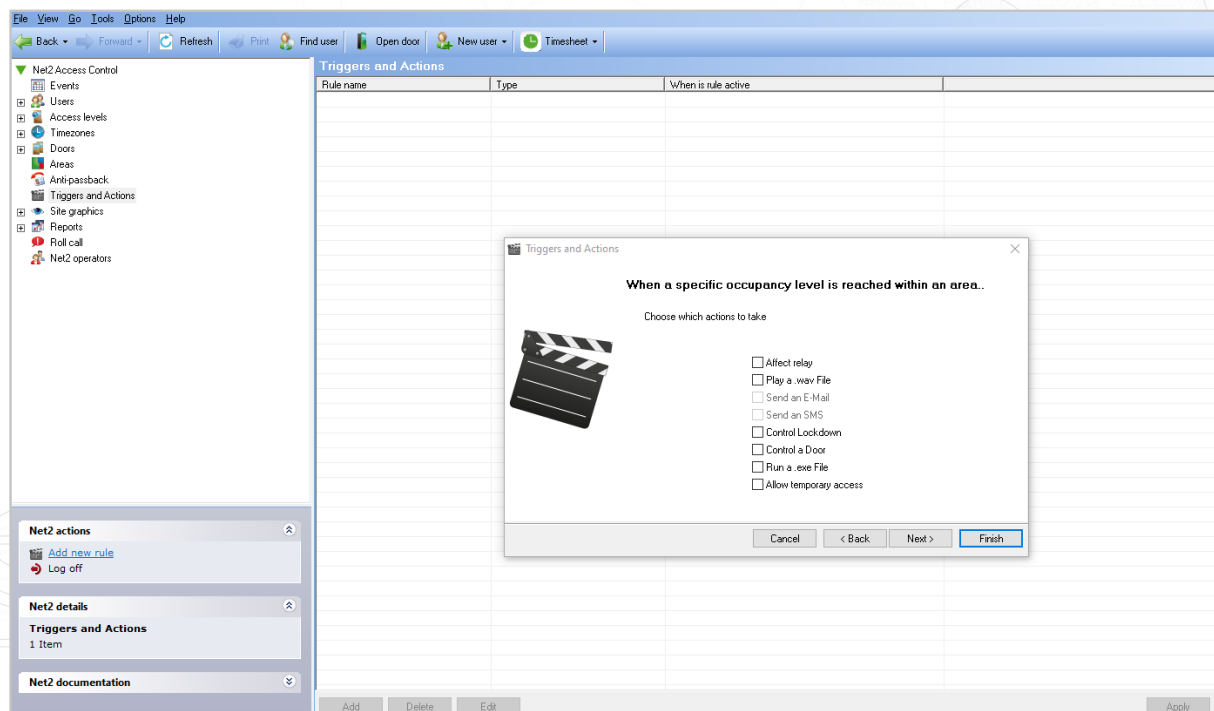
File View Go Tools Options Help

Back Forward Refresh Print Find user Open door New user Timesheet

Net2 Access Control
Events
Users
Access levels
Timezones
Doors
Areas
Anti-passback
Triggers and Actions
Site graphics
Reports
Roll call
Net2 operators

Triggers and Actions

| Rule name | Type | When is rule active |
|---|---|---|

Triggers and Actions

When a specific occupancy level is reached within an area..

Choose which actions to take

Affect relay
Play a .wav File
Send an E-Mail
Send an SMS
Control Lockdown
Control a Door
Run a .exe File
Allow temporary access

Cancel < Back Next > Finish

Net2 actions
Add new rule
Log off

Net2 details
Triggers and Actions
1 Item

Net2 documentation

Add Delete Edit Apply